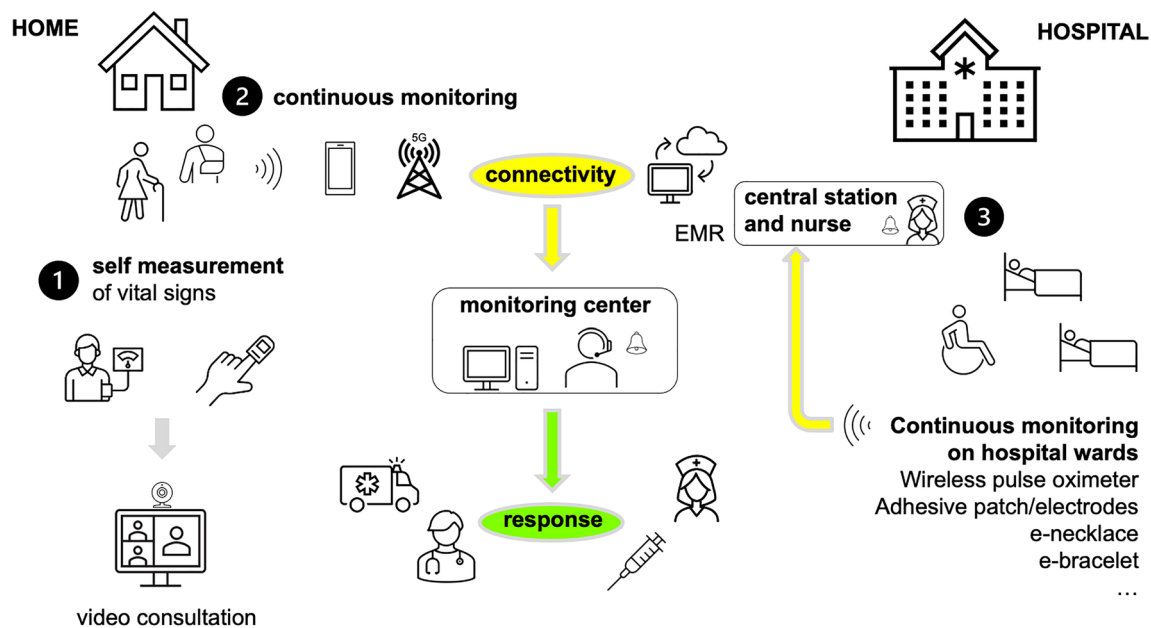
HOME

HOSPITAL

2 continuous monitoring

5G

connectivity

EMR

central station and nurse

3

1 self measurement of vital signs

monitoring center

Continuous monitoring on hospital wards
Wireless pulse oximeter
Adhesive patch/electrodes
e-necklace
e-bracelet
…

response

video consultation